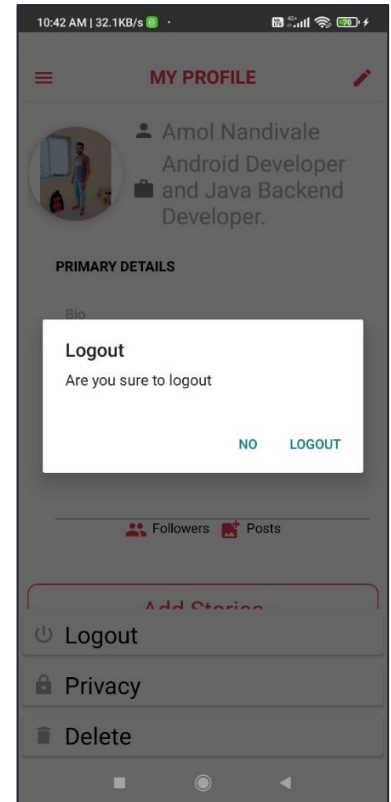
10:42 AM | 32.1KB/s

MY PROFILE

Amol Nandivale

Android Developer and Java Backend Developer.

PRIMARY DETAILS

Bio

Logout

Are you sure to logout

NO LOGOUT

Followers Posts

Add Stories

Logout

Privacy

Delete